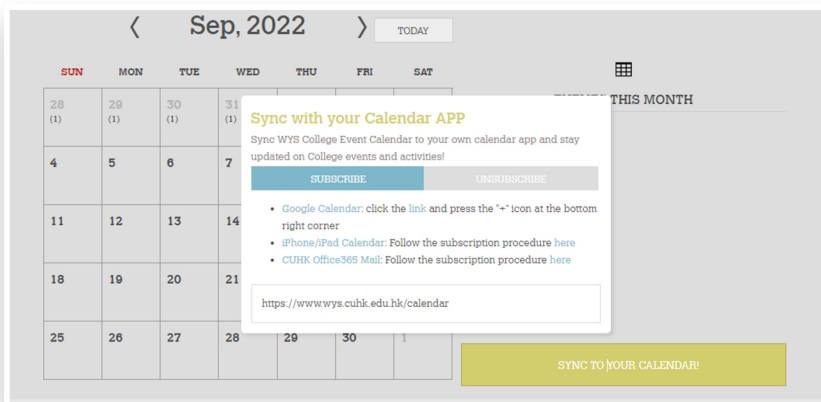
❬ Sep, 2022 ❭ TODAY

SUN MON TUE WED THU FRI SAT

28 (1) 29 (1) 30 (1) 31 (1)

4 5 6 7

11 12 13 14

18 19 20 21

25 26 27 28 29 30 1

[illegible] THIS MONTH

Sync with your Calendar APP

Sync WYS College Event Calendar to your own calendar app and stay updated on College events and activities!

SUBSCRIBE UNSUBSCRIBE

- Google Calendar: click the link and press the "+" icon at the bottom right corner
- iPhone/iPad Calendar: Follow the subscription procedure here
- CUHK Office365 Mail: Follow the subscription procedure here

https://www.wys.cuhk.edu.hk/calendar

SYNC TO YOUR CALENDAR!